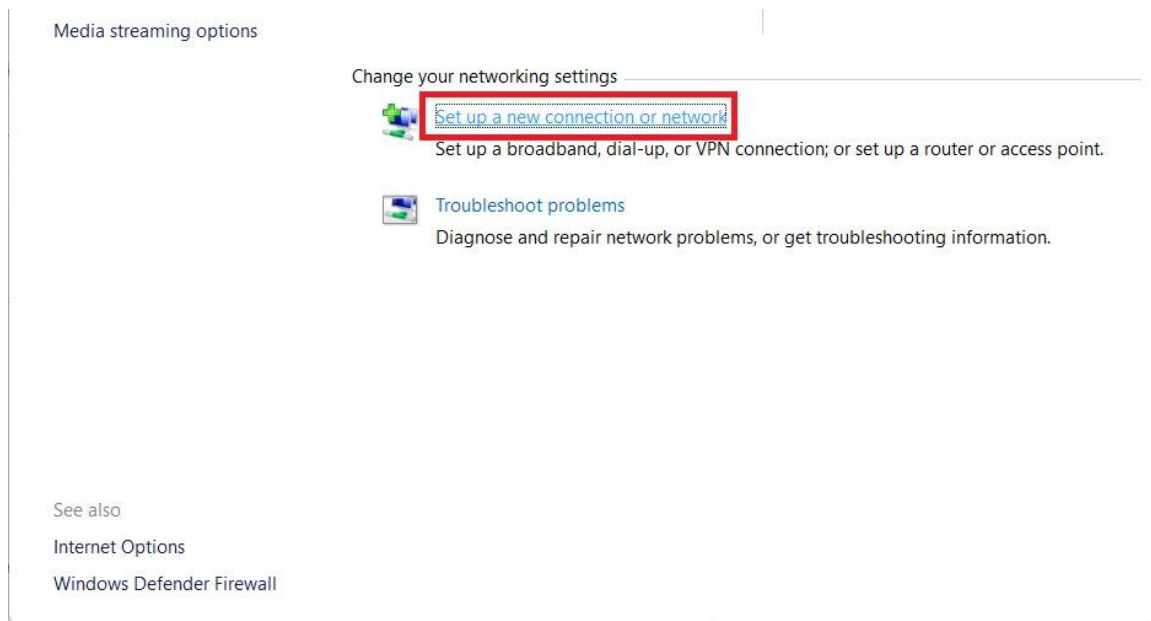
Media streaming options

Change your networking settings

Set up a new connection or network
Set up a broadband, dial-up, or VPN connection; or set up a router or access point.

Troubleshoot problems
Diagnose and repair network problems, or get troubleshooting information.

See also
Internet Options
Windows Defender Firewall